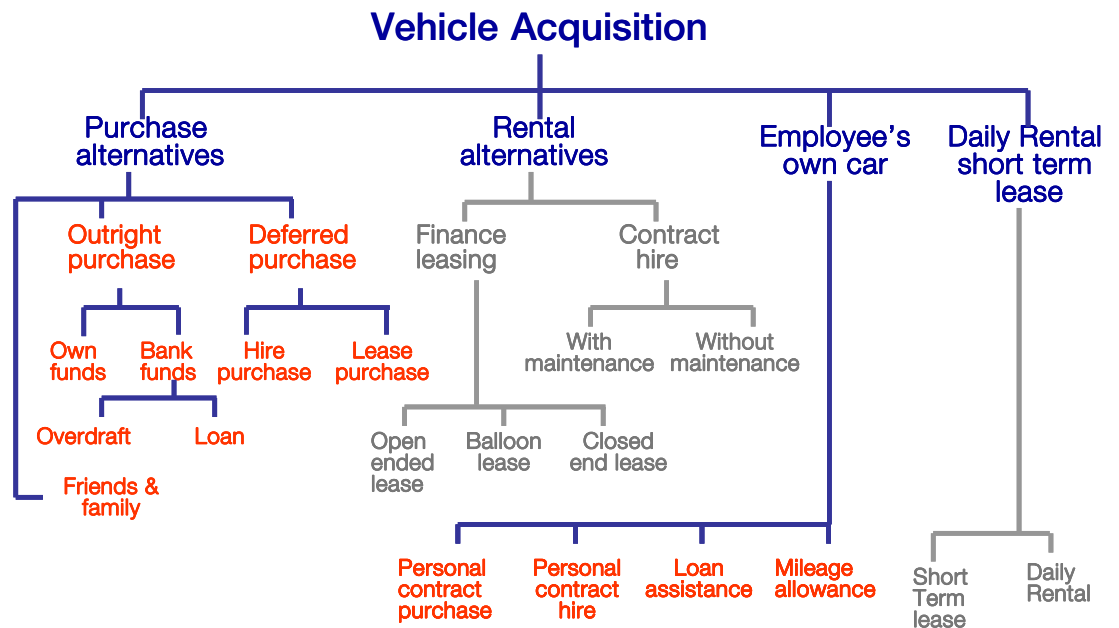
Vehicle Acquisition

Purchase alternatives

Outright purchase

Deferred purchase

Own funds

Bank funds

Hire purchase

Lease purchase

Overdraft

Loan

Friends & family

Rental alternatives

Finance leasing

Contract hire

With maintenance

Without maintenance

Open ended lease

Balloon lease

Closed end lease

Employee's own car

Personal contract purchase

Personal contract hire

Loan assistance

Mileage allowance

Daily Rental short term lease

Short Term lease

Daily Rental